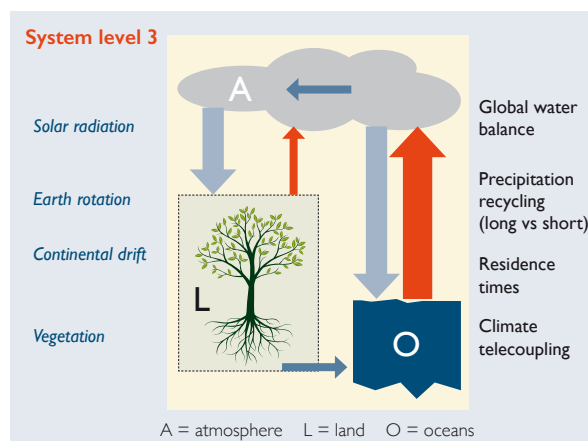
System level 3

Solar radiation

Earth rotation

Continental drift

Vegetation

A

L

O

Global water balance

Precipitation recycling (long vs short)

Residence times

Climate telecoupling

A = atmosphere L = land O = oceans